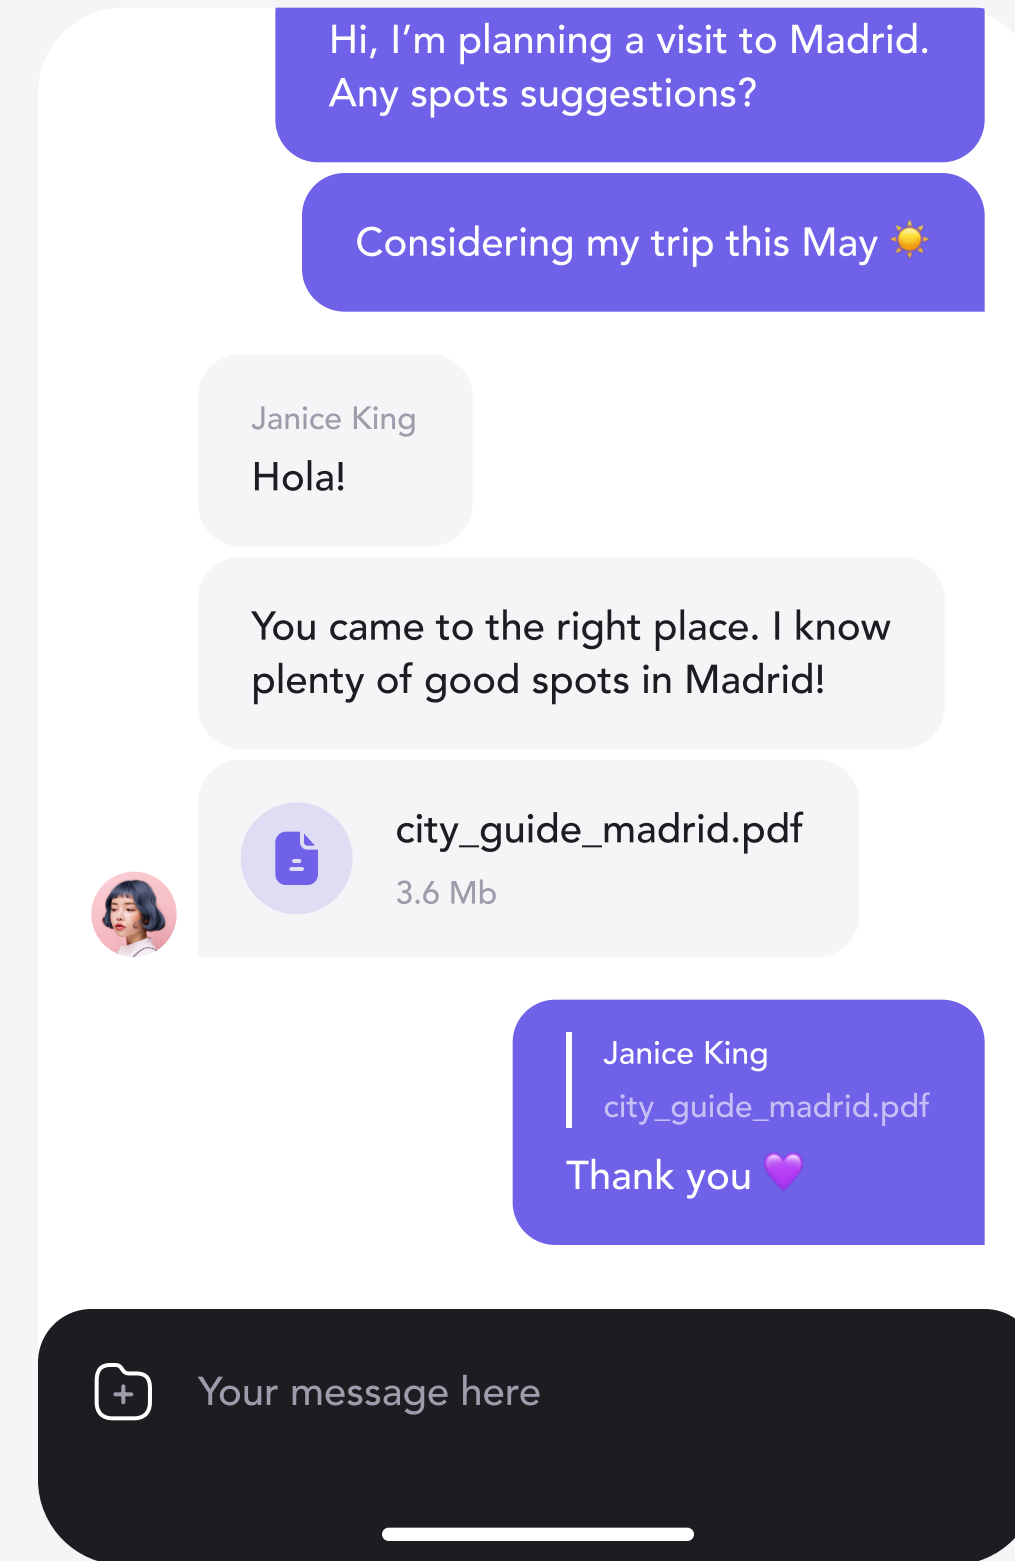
Hi, I’m planning a visit to Madrid. Any spots suggestions?

Considering my trip this May ☀️

Janice King
Hola!

You came to the right place. I know plenty of good spots in Madrid!

city_guide_madrid.pdf
3.6 Mb

Janice King
city_guide_madrid.pdf
Thank you 💜

Your message here